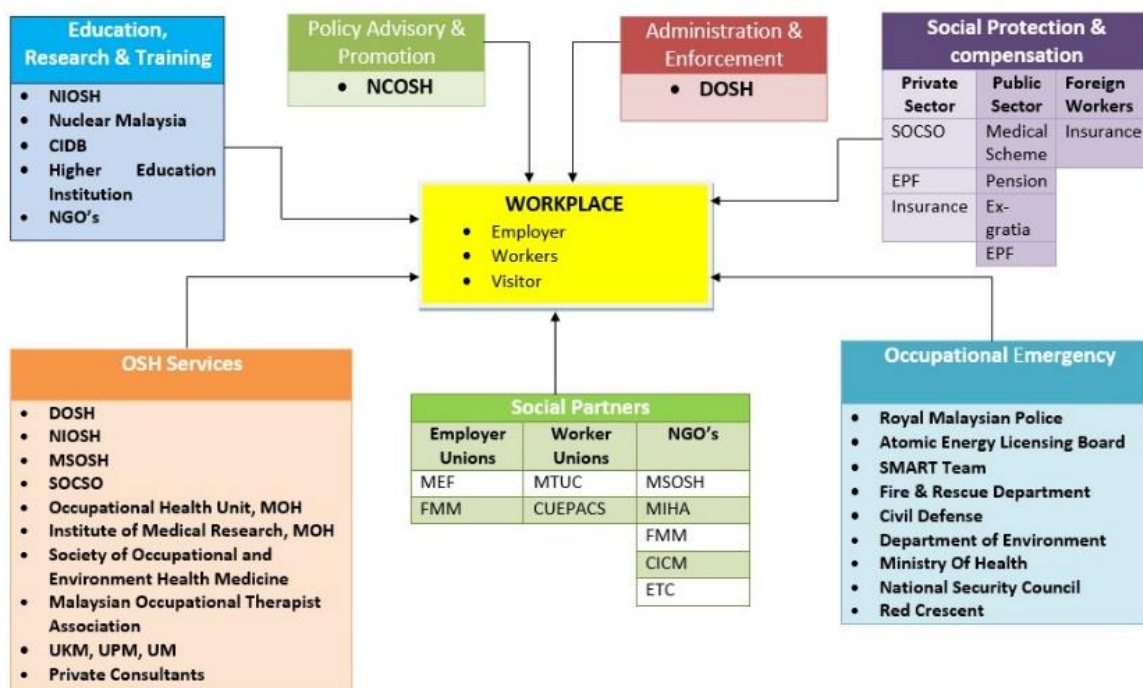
Education, Research & Training

- NIOSH
- Nuclear Malaysia
- CIDB
- Higher Education Institution
- NGO's

Policy Advisory & Promotion

- NCOSH

Administration & Enforcement

- DOSH

Social Protection & compensation

| Private Sector | Public Sector | Foreign Workers |
|---|---|---|
| SOCSO | Medical Scheme | Insurance |
| EPF | Pension | |
| Insurance | Ex-gratia | |
| | EPF | |

WORKPLACE

- Employer
- Workers
- Visitor

OSH Services

- DOSH
- NIOSH
- MSOSH
- SOCSO
- Occupational Health Unit, MOH
- Institute of Medical Research, MOH
- Society of Occupational and Environment Health Medicine
- Malaysian Occupational Therapist Association
- UKM, UPM, UM
- Private Consultants

Social Partners

| Employer Unions | Worker Unions | NGO's |
|---|---|---|
| MEF | MTUC | MSOSH |
| FMM | CUEPACS | MIHA |
| | | FMM |
| | | CICM |
| | | ETC |

Occupational Emergency

- Royal Malaysian Police
- Atomic Energy Licensing Board
- SMART Team
- Fire & Rescue Department
- Civil Defense
- Department of Environment
- Ministry Of Health
- National Security Council
- Red Crescent